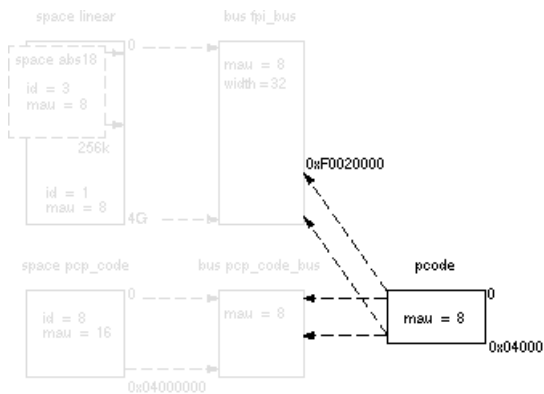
space linear

space abs18

id = 3
mau = 8

0

256k

id = 1
mau = 8

4G

bus fpi_bus

mau = 8
width = 32

0xF0020000

pcode

0

mau = 8

0x04000

space pcp_code

id = 8
mau = 16

0

0x04000000

bus pcp_code_bus

mau = 8